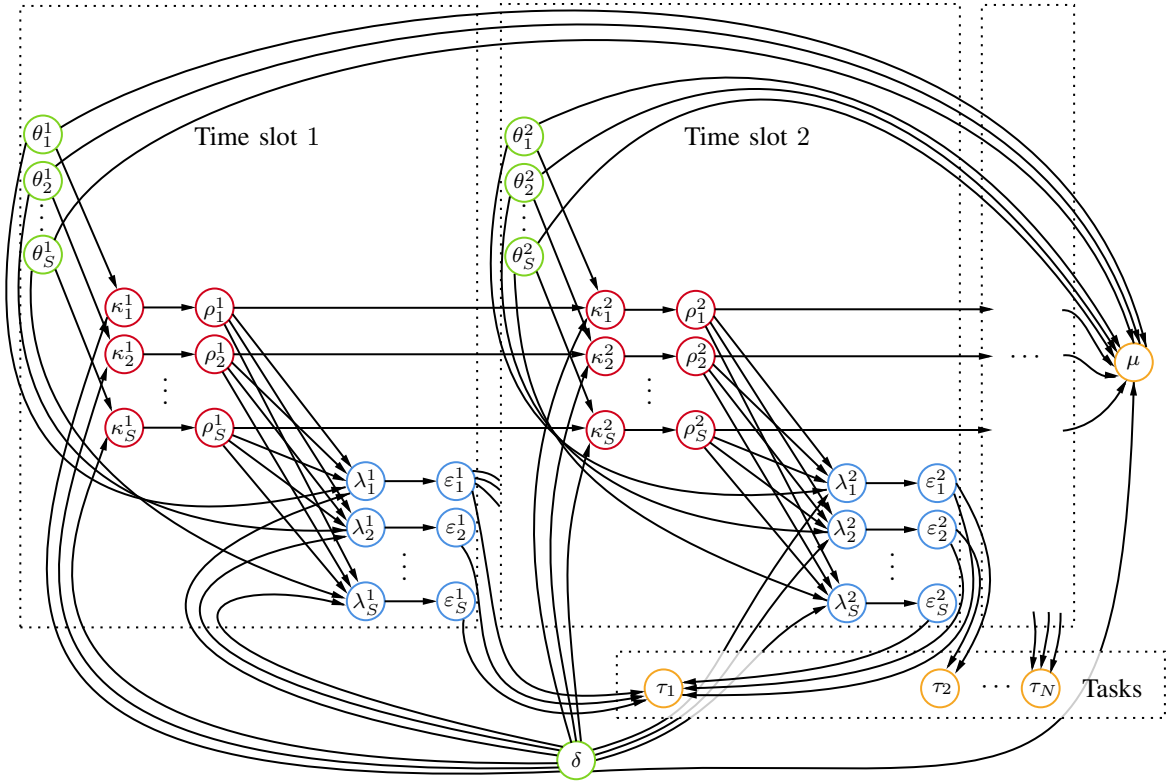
Time slot 1

Time slot 2

$\theta_1^1$
$\theta_2^1$
$\theta_S^1$
$\kappa_1^1$
$\kappa_2^1$
$\kappa_S^1$
$\rho_1^1$
$\rho_2^1$
$\rho_S^1$
$\lambda_1^1$
$\lambda_2^1$
$\lambda_S^1$
$\varepsilon_1^1$
$\varepsilon_2^1$
$\varepsilon_S^1$

$\theta_1^2$
$\theta_2^2$
$\theta_S^2$
$\kappa_1^2$
$\kappa_2^2$
$\kappa_S^2$
$\rho_1^2$
$\rho_2^2$
$\rho_S^2$
$\lambda_1^2$
$\lambda_2^2$
$\lambda_S^2$
$\varepsilon_1^2$
$\varepsilon_2^2$
$\varepsilon_S^2$

$\cdots$
$\mu$

$\tau_1$
$\tau_2$
$\cdots$
$\tau_N$
Tasks

$\delta$